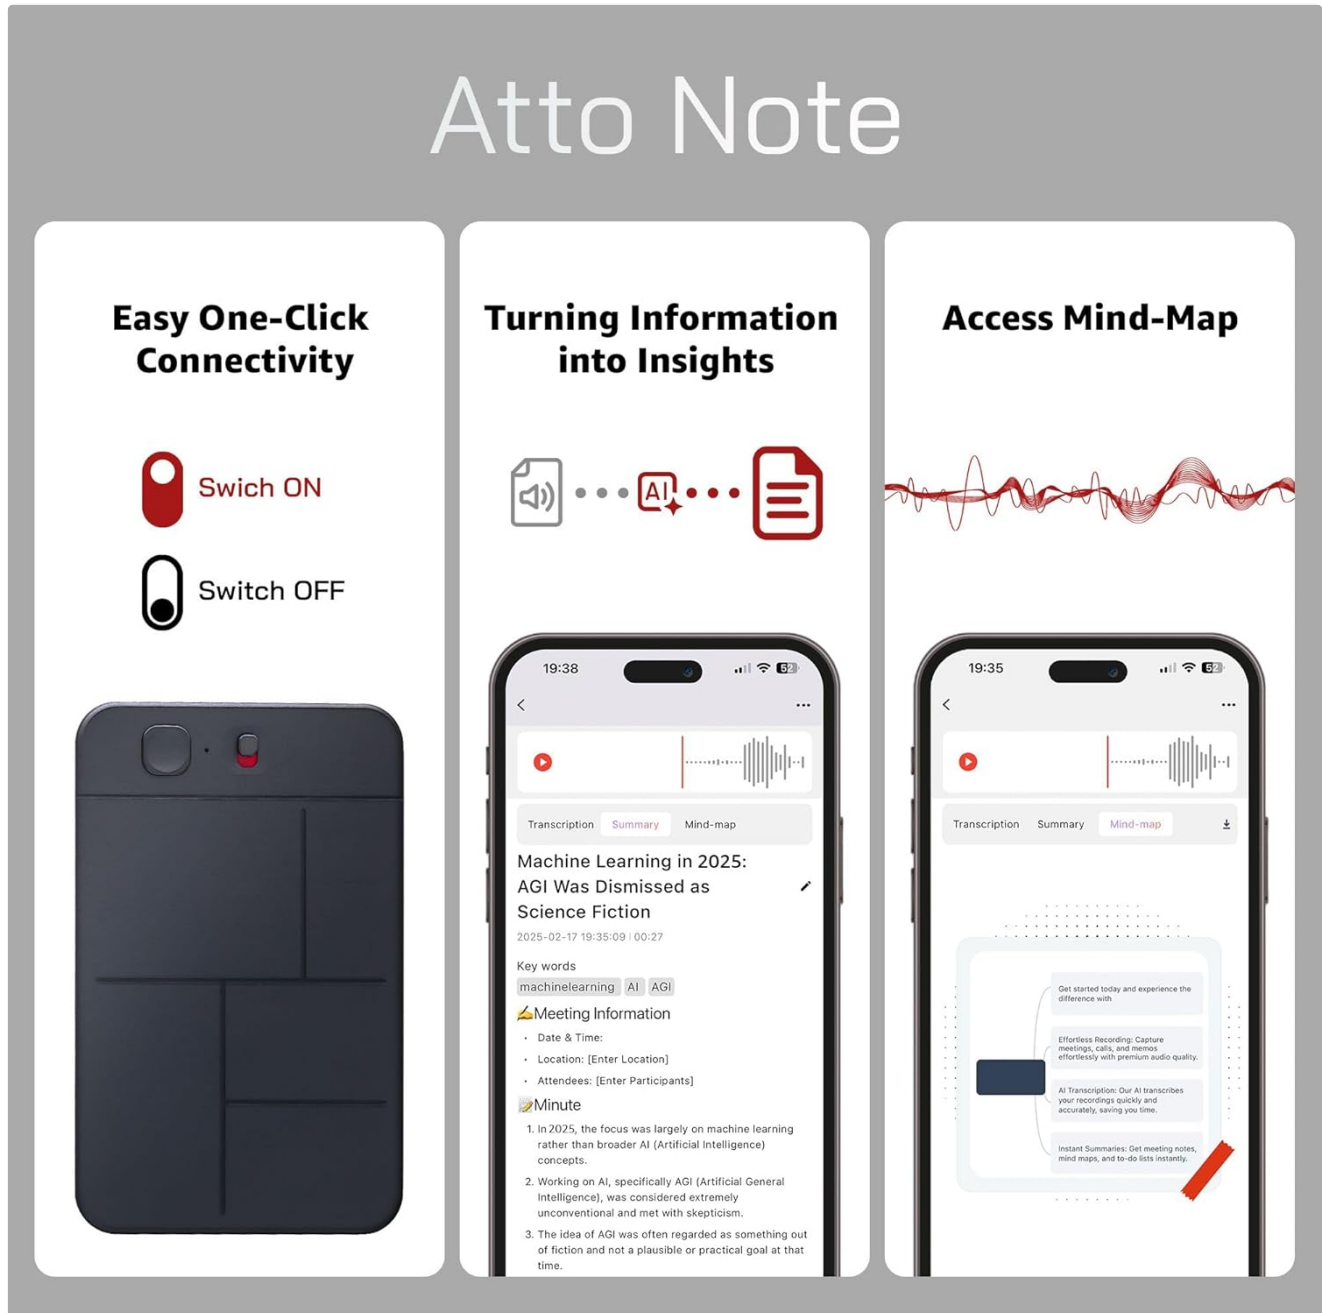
Atto Note

Easy One-Click Connectivity

Swich ON

Switch OFF

Turning Information into Insights

AI

19:38

52

Transcription Summary Mind-map

Machine Learning in 2025: AGI Was Dismissed as Science Fiction

2025-02-17 19:35:09 | 00:27

Key words

machinelearning AI AGI

✍Meeting Information

• Date & Time:

• Location: [Enter Location]

• Attendees: [Enter Participants]

📝Minute

1. In 2025, the focus was largely on machine learning rather than broader AI (Artificial Intelligence) concepts.

2. Working on AI, specifically AGI (Artificial General Intelligence), was considered extremely unconventional and met with skepticism.

3. The idea of AGI was often regarded as something out of fiction and not a plausible or practical goal at that time.

Access Mind-Map

19:35

52

Transcription Summary Mind-map

Get started today and experience the difference with

Effortless Recording: Capture meetings, calls, and memos effortlessly with premium audio quality.

AI Transcription: Our AI transcribes your recordings quickly and accurately, saving you time.

Instant Summaries: Get meeting notes, mind maps, and to-do lists instantly.